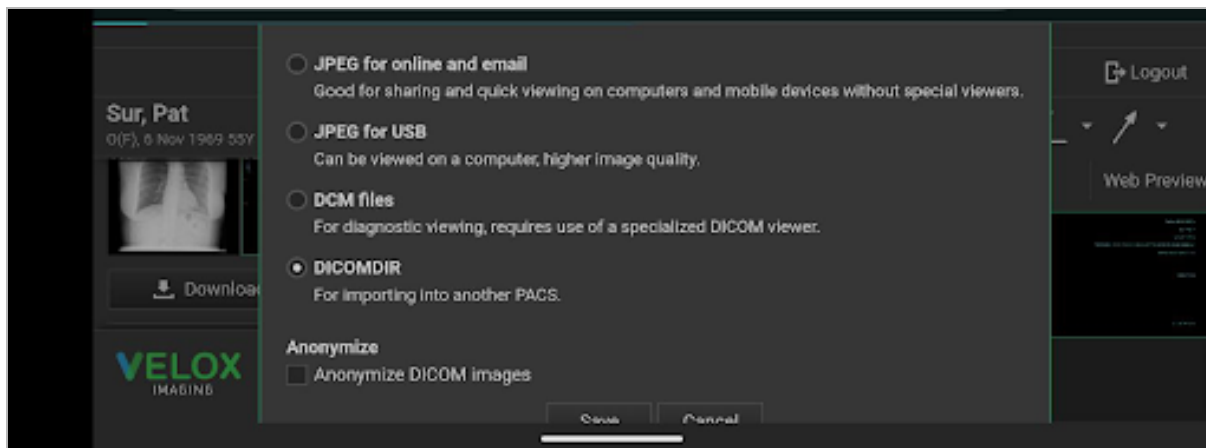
Sur, Pat
O(F), 6 Nov 1969 55Y

Downloa

VELOX
IMAGING

JPEG for online and email
Good for sharing and quick viewing on computers and mobile devices without special viewers.

JPEG for USB
Can be viewed on a computer, higher image quality.

DCM files
For diagnostic viewing, requires use of a specialized DICOM viewer.

DICOMDIR
For importing into another PACS.

Anonymize
Anonymize DICOM images

Save Cancel

Logout

Web Preview